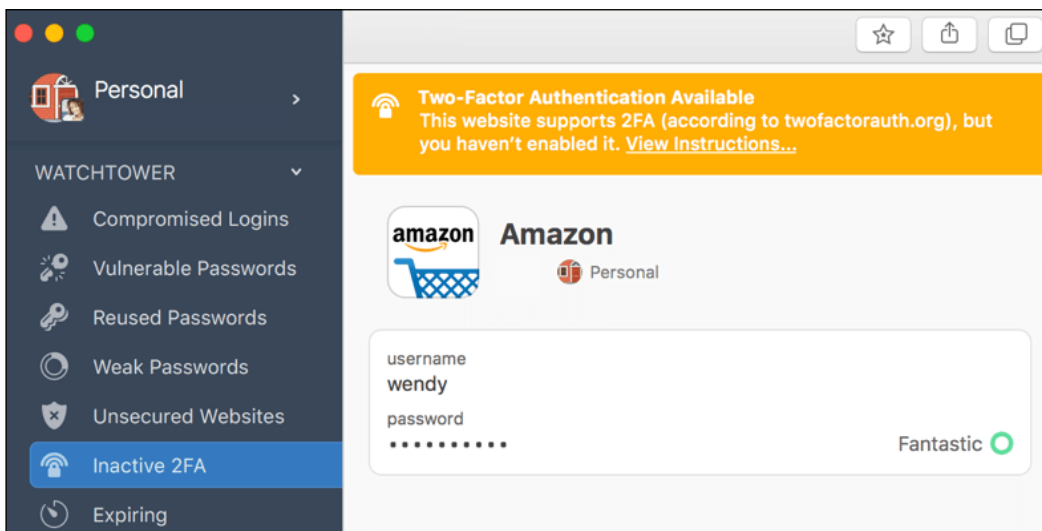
Personal

WATCHTOWER

Compromised Logins

Vulnerable Passwords

Reused Passwords

Weak Passwords

Unsecured Websites

Inactive 2FA

Expiring

Two-Factor Authentication Available
This website supports 2FA (according to twofactorauth.org), but you haven't enabled it. View Instructions...

amazon

Amazon

Personal

username
wendy

password
••••••••••

Fantastic